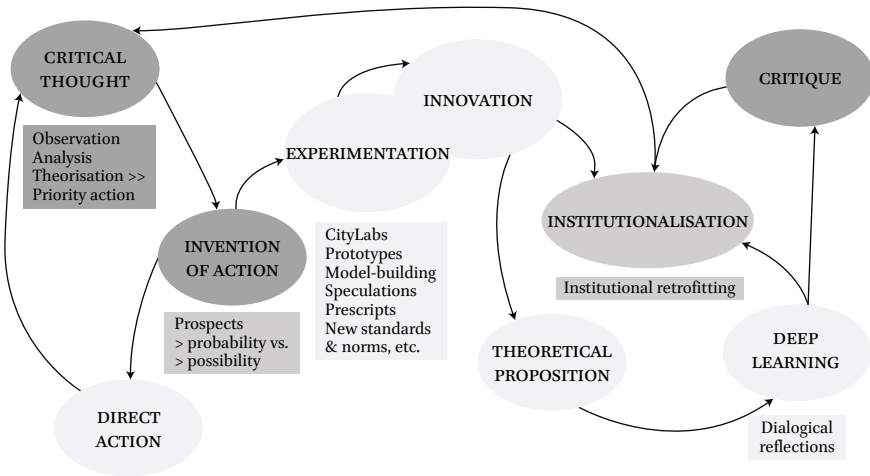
CRITICAL THOUGHT

Observation
Analysis
Theorisation >>
Priority action

INVENTION OF ACTION

Prospects
> probability vs.
> possibility

DIRECT ACTION

EXPERIMENTATION

INNOVATION

CityLabs
Prototypes
Model-building
Speculations
Prescripts
New standards
& norms, etc.

THEORETICAL PROPOSITION

CRITIQUE

INSTITUTIONALISATION

Institutional retrofitting

DEEP LEARNING

Dialogical reflections